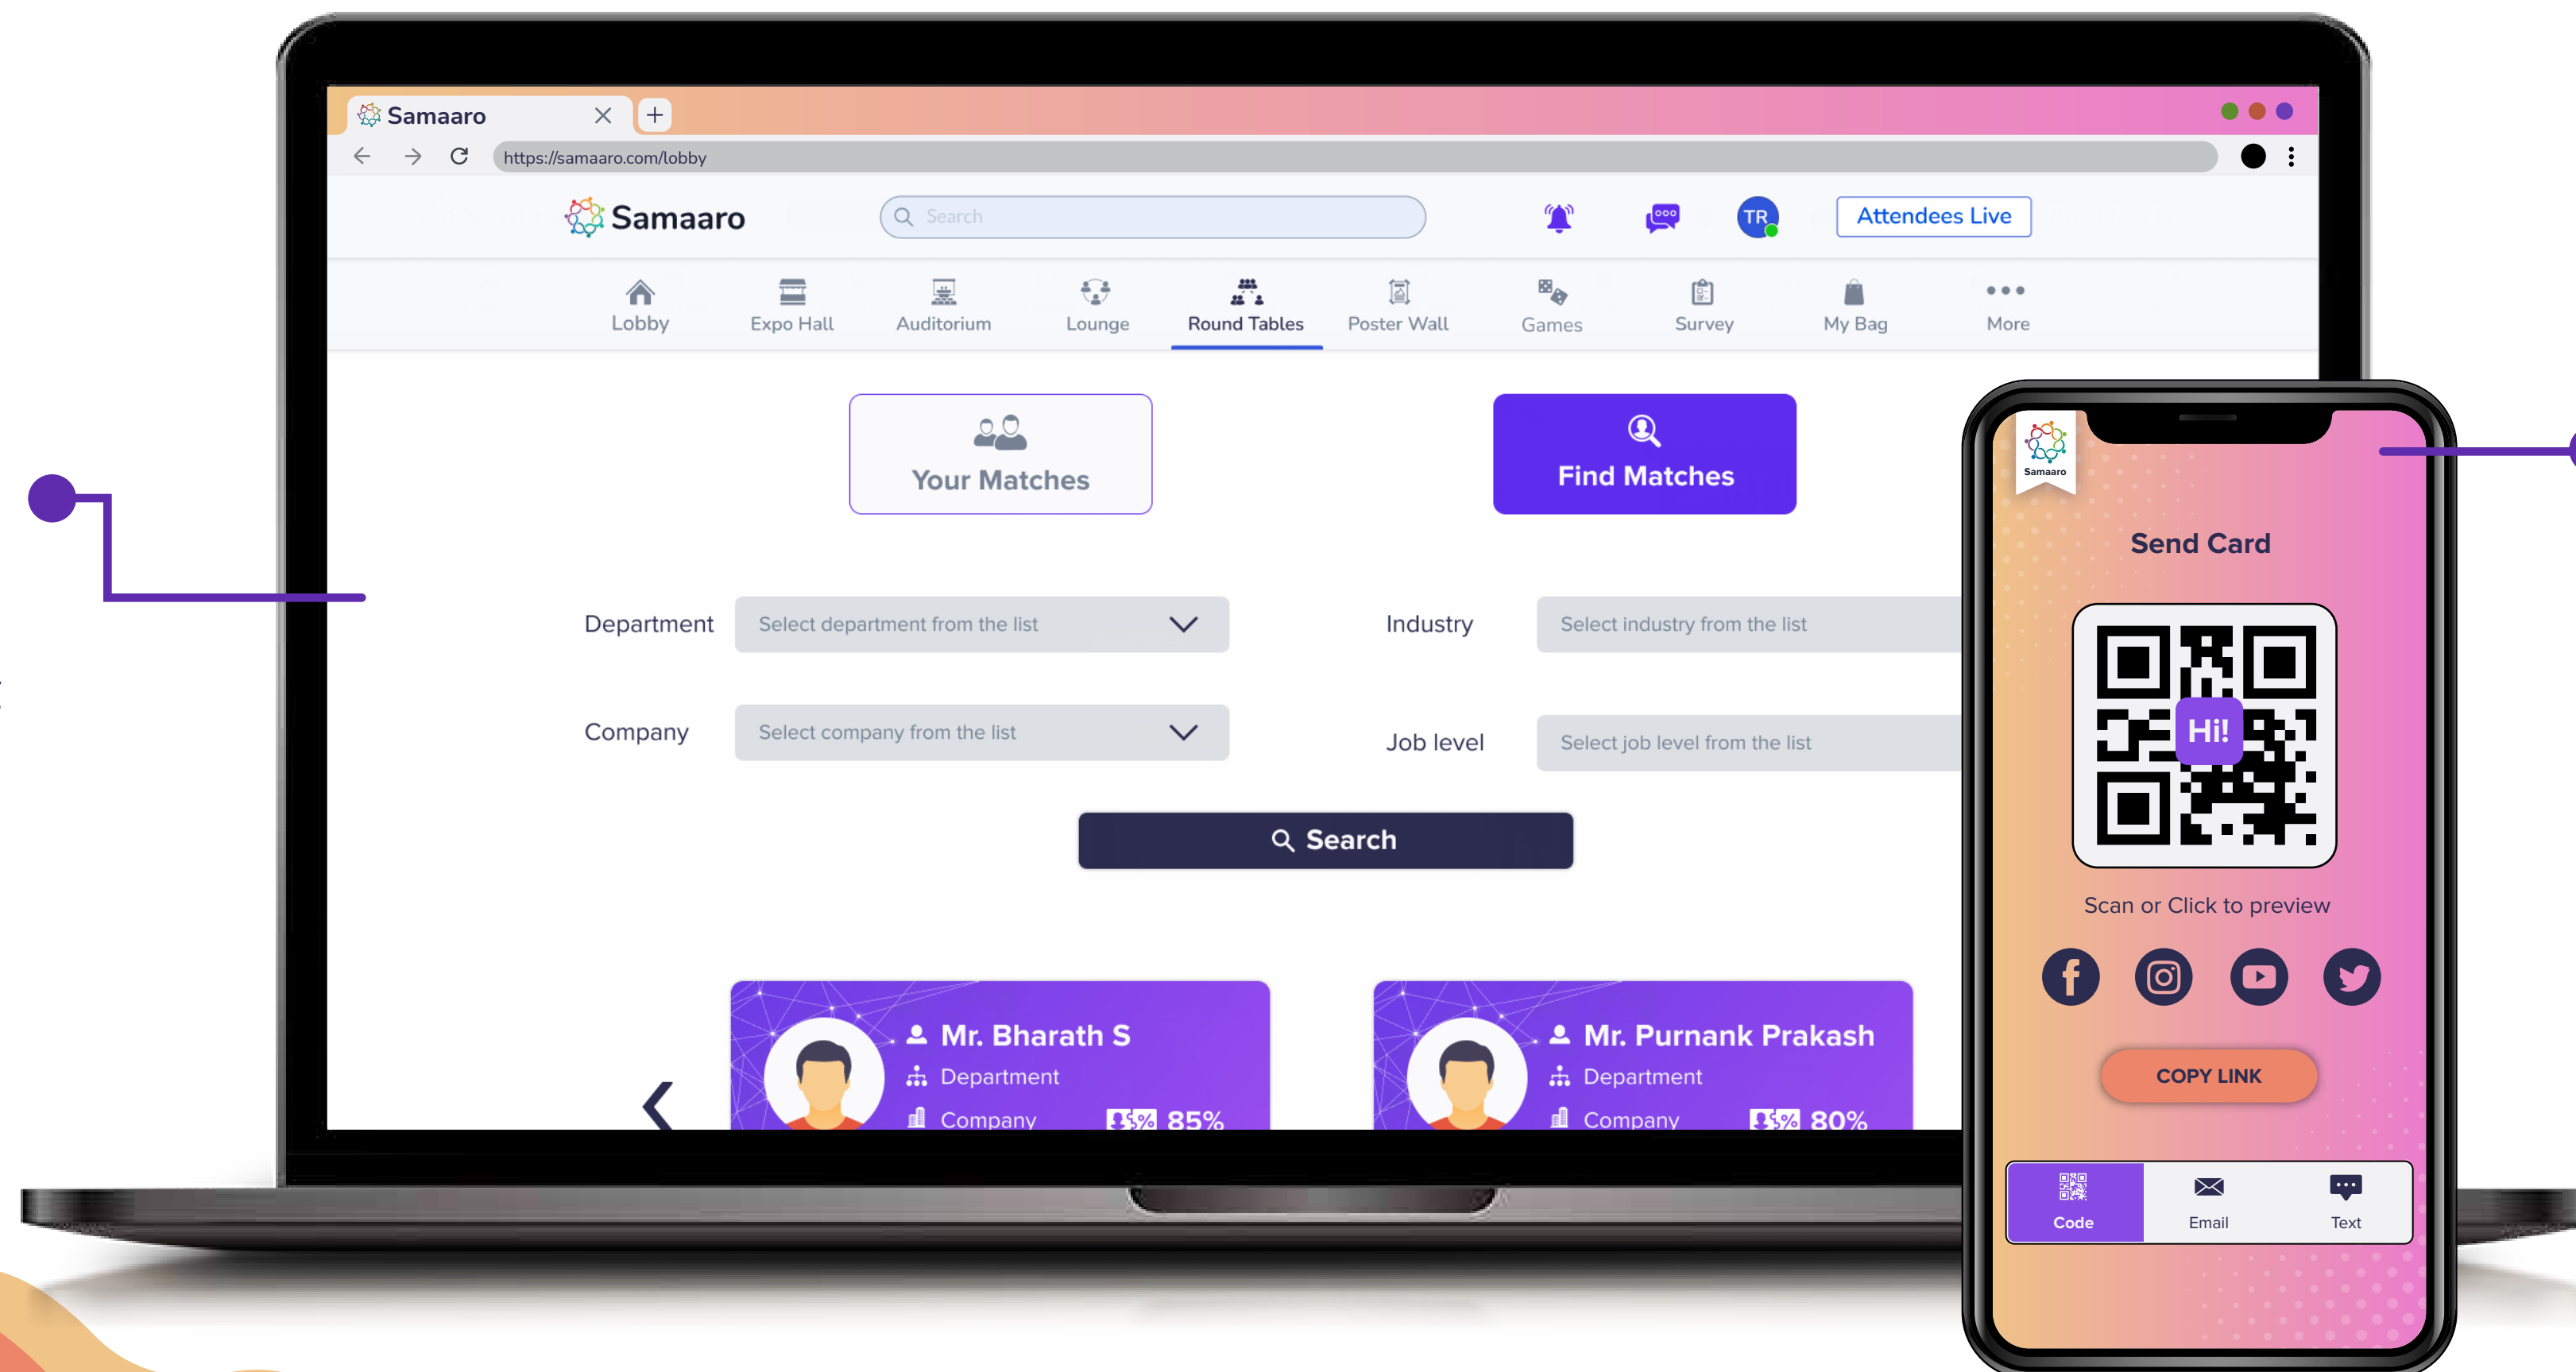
Samaaro
https://samaaro.com/lobby
Samaaro
Search
TR
Attendees Live
Lobby
Expo Hall
Auditorium
Lounge
Round Tables
Poster Wall
Games
Survey
My Bag
More
Your Matches
Find Matches
Department
Select department from the list
Industry
Select industry from the list
Company
Select company from the list
Job level
Select job level from the list
Search
Mr. Bharath S
Department
Company
85%
Mr. Purnank Prakash
Department
Company
80%
Samaaro
Send Card
Hi!
Scan or Click to preview
COPY LINK
Code
Email
Text